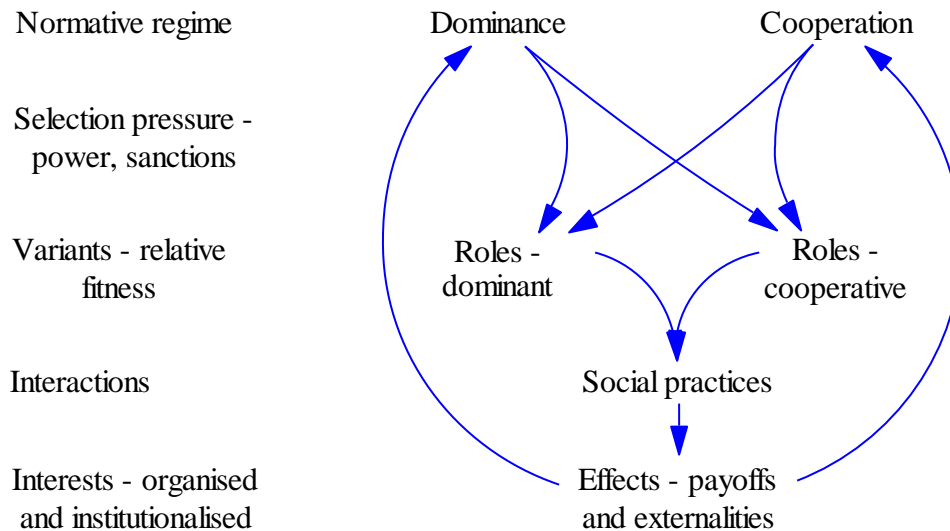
Normative regime

Selection pressure - power, sanctions

Variants - relative fitness

Interactions

Interests - organised and institutionalised

Dominance

Cooperation

Roles - dominant

Roles - cooperative

Social practices

Effects - payoffs and externalities